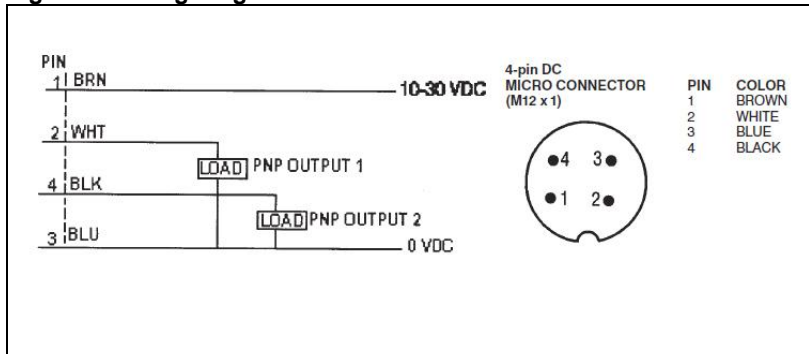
PIN
1 BRN
10-30 VDC
2 WHT
LOAD PNP OUTPUT 1
4 BLK
LOAD PNP OUTPUT 2
3 BLU
0 VDC

4-pin DC MICRO CONNECTOR (M12 x 1)

4 3
1 2

| PIN | COLOR |
|---|---|
| 1 | BROWN |
| 2 | WHITE |
| 3 | BLUE |
| 4 | BLACK |